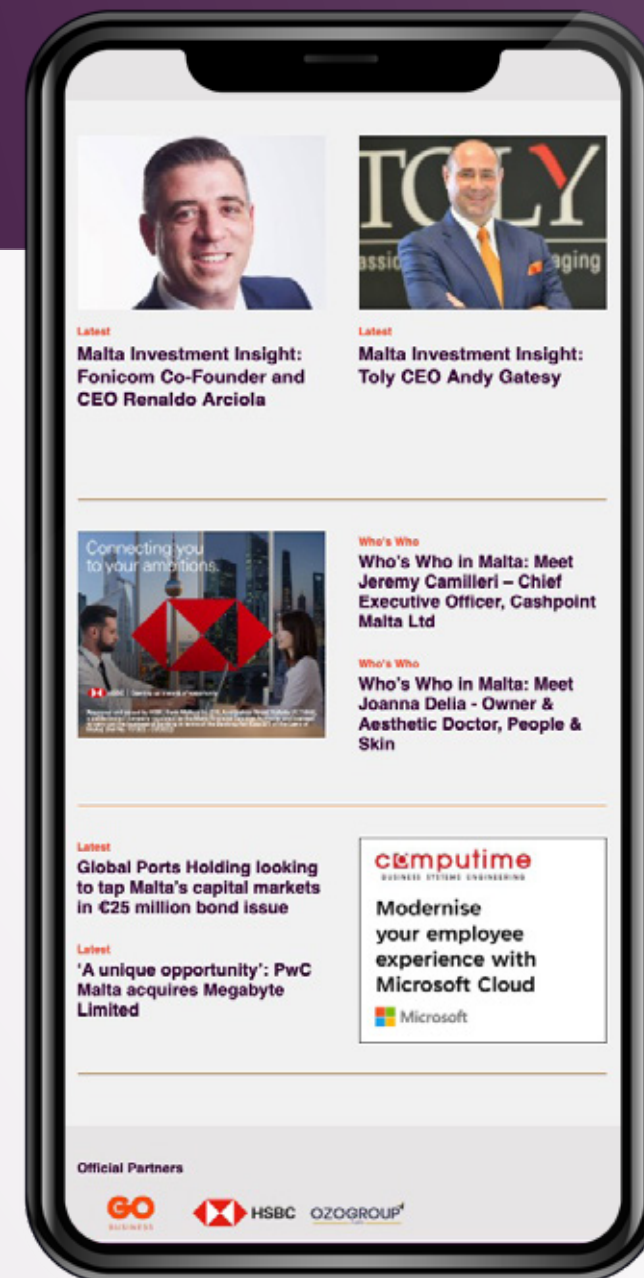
TOLY

Latest
Malta Investment Insight: Fonicom Co-Founder and CEO Renaldo Arciola

Latest
Malta Investment Insight: Toly CEO Andy Gatesy

Connecting you to your ambitions.

HSBC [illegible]

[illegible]

Who's Who
Who's Who in Malta: Meet Jeremy Camilleri – Chief Executive Officer, Cashpoint Malta Ltd

Who's Who
Who's Who in Malta: Meet Joanna Delia - Owner & Aesthetic Doctor, People & Skin

Latest
Global Ports Holding looking to tap Malta's capital markets in €25 million bond issue

Latest
'A unique opportunity': PwC Malta acquires Megabyte Limited

computime
BUSINESS SYSTEMS ENGINEERING
Modernise your employee experience with Microsoft Cloud
Microsoft

Official Partners

GO BUSINESS

HSBC

OZOGROUP